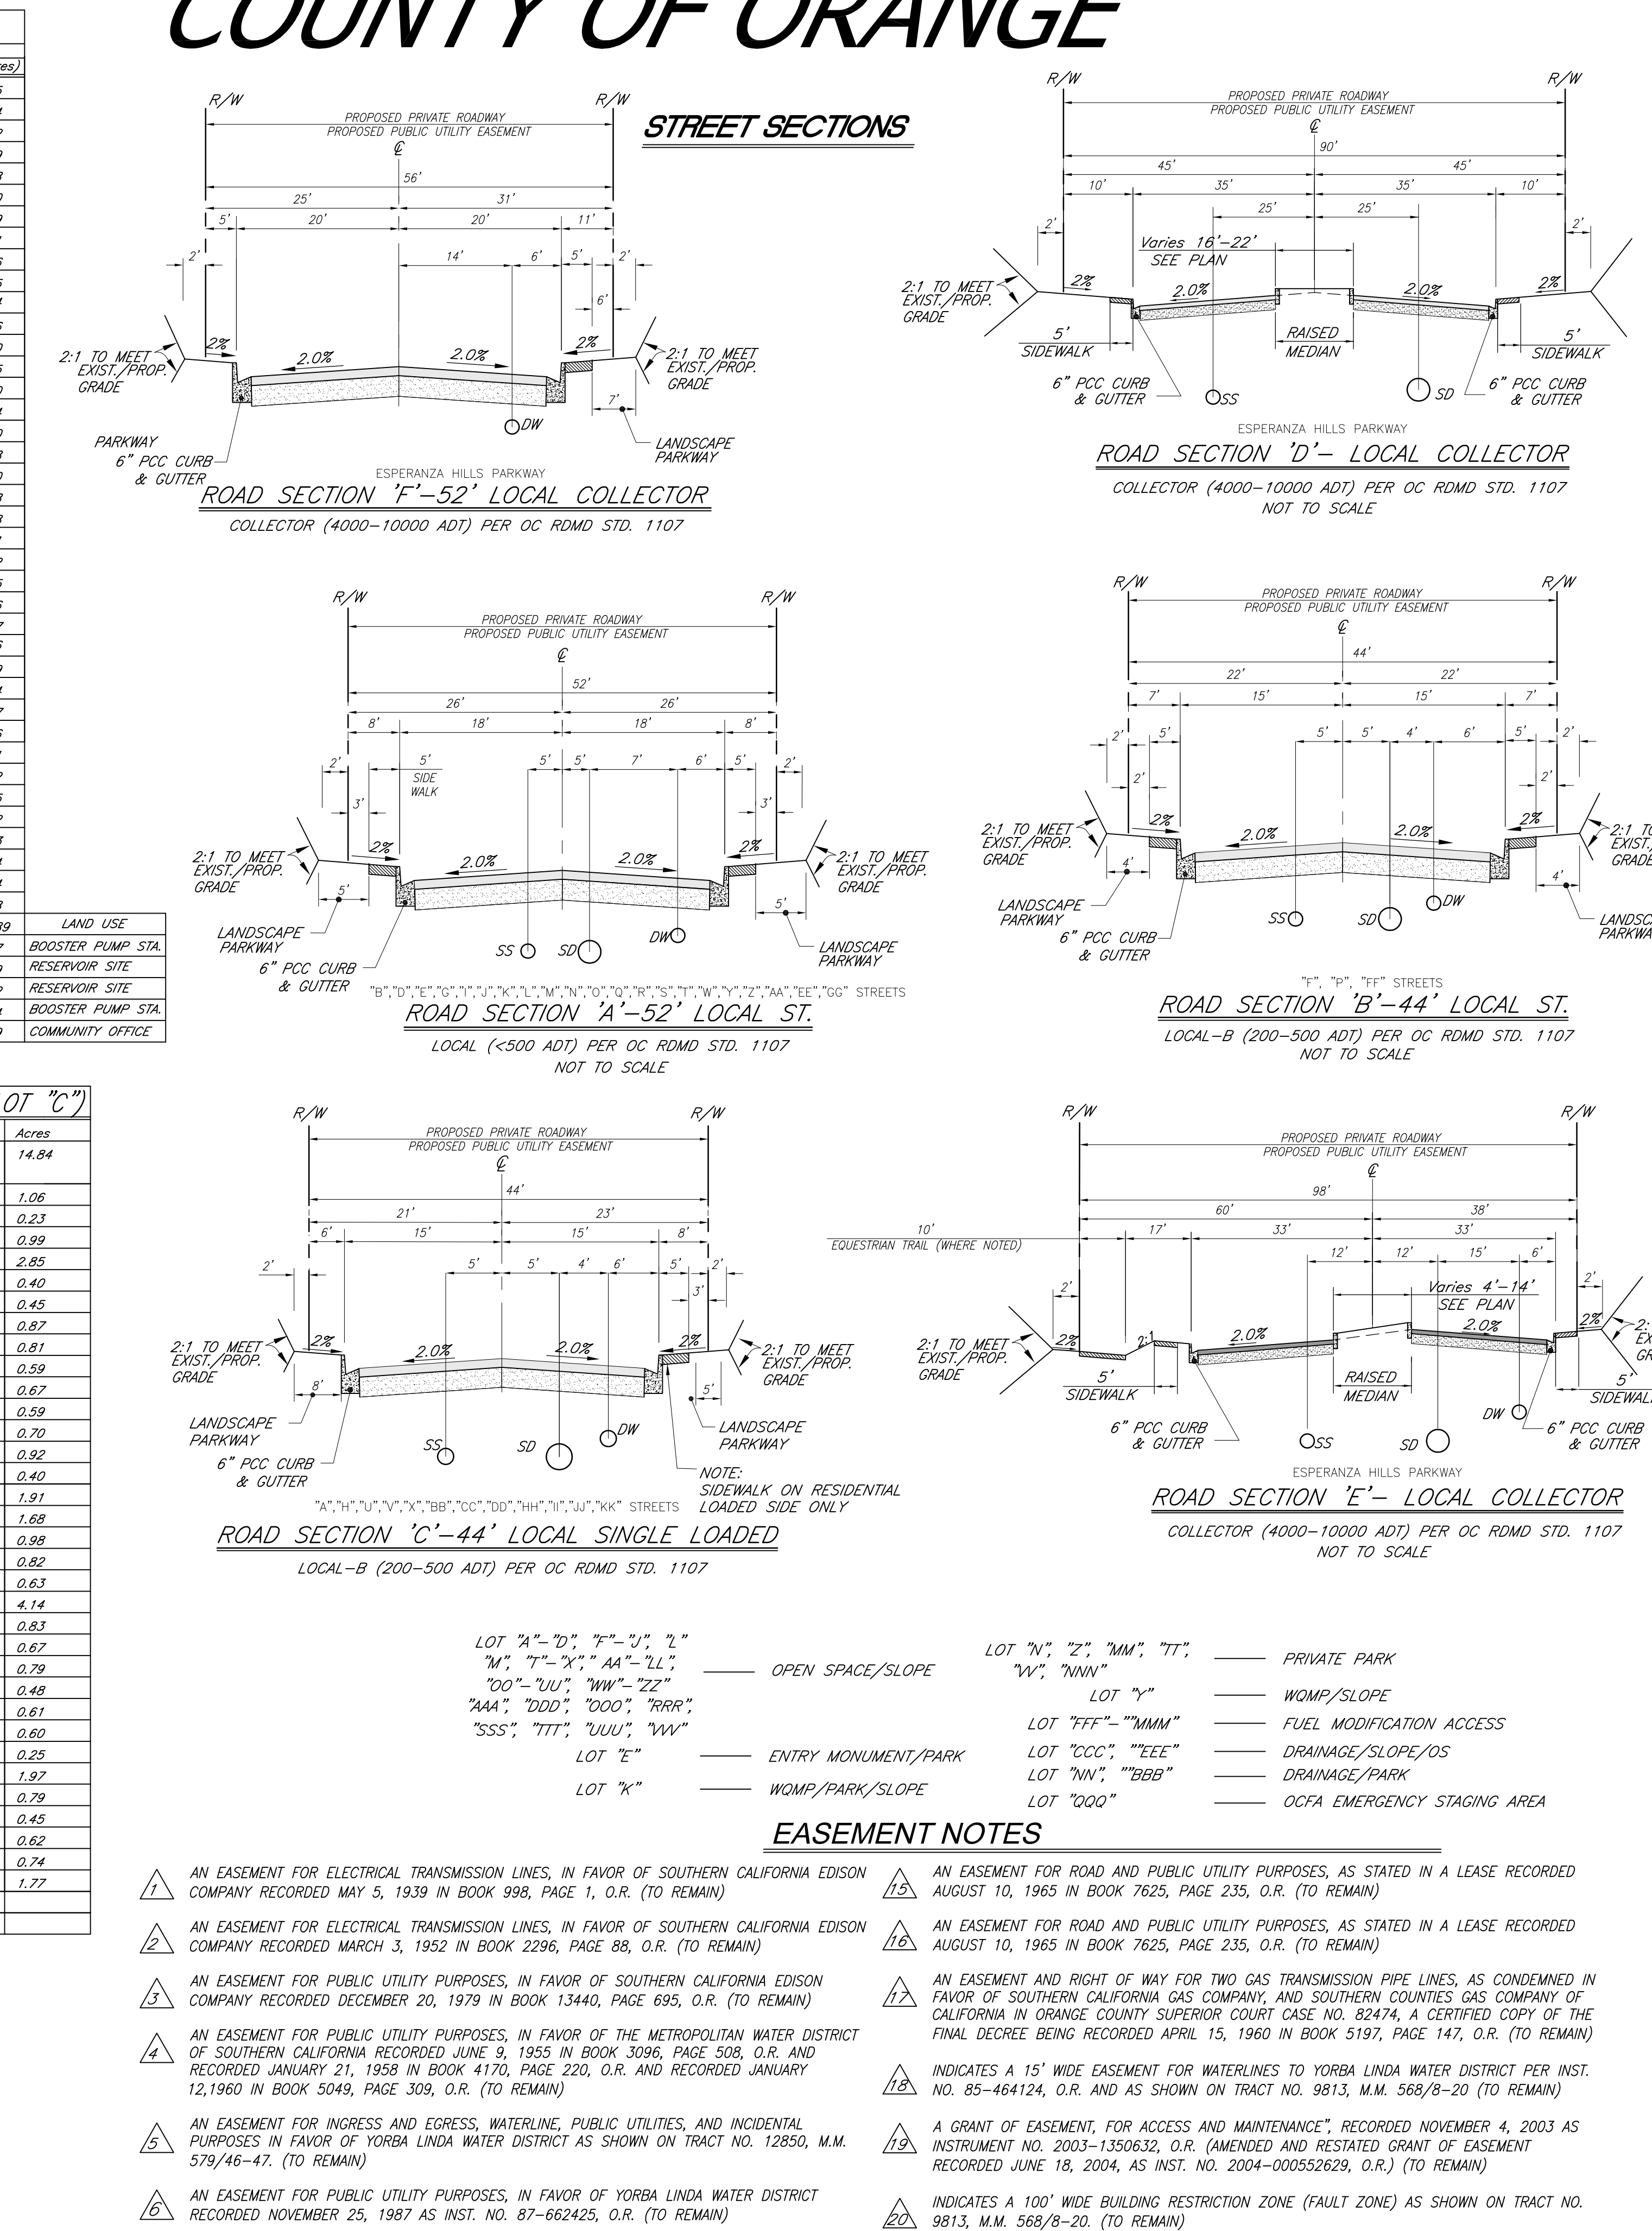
COUNTY OF ORANGE

STREET SECTIONS

R/W R/W
PROPOSED PRIVATE ROADWAY
PROPOSED PUBLIC UTILITY EASEMENT
℄
56'
25' 31'
5' 20' 20' 11'
2' 14' 6' 5' 2'
6'
2:1 TO MEET EXIST./PROP. GRADE
2% 2.0% 2.0% 2%
2:1 TO MEET EXIST./PROP. GRADE
7'
DW
PARKWAY
6" PCC CURB & GUTTER
LANDSCAPE PARKWAY
ESPERANZA HILLS PARKWAY
ROAD SECTION 'F'-52' LOCAL COLLECTOR
COLLECTOR (4000-10000 ADT) PER OC RDMD STD. 1107

R/W R/W
PROPOSED PRIVATE ROADWAY
PROPOSED PUBLIC UTILITY EASEMENT
℄
90'
45' 45'
10' 35' 35' 10'
25' 25'
2' 2'
Varies 16'-22' SEE PLAN
2:1 TO MEET EXIST./PROP. GRADE
2% 2.0% 2.0% 2%
5' SIDEWALK
RAISED MEDIAN
5' SIDEWALK
6" PCC CURB & GUTTER
SS SD
6" PCC CURB & GUTTER
ESPERANZA HILLS PARKWAY
ROAD SECTION 'D'- LOCAL COLLECTOR
COLLECTOR (4000-10000 ADT) PER OC RDMD STD. 1107
NOT TO SCALE

R/W R/W
PROPOSED PRIVATE ROADWAY
PROPOSED PUBLIC UTILITY EASEMENT
℄
52'
26' 26'
8' 18' 18' 8'
2' 5' SIDE WALK 5' 5' 7' 6' 5' 2'
3' 3'
2:1 TO MEET EXIST./PROP. GRADE
2% 2.0% 2.0% 2%
2:1 TO MEET EXIST./PROP. GRADE
5' 5'
LANDSCAPE PARKWAY
SS SD DW
LANDSCAPE PARKWAY
6" PCC CURB & GUTTER
"B","D","E","G","I","J","K","L","M","N","O","Q","R","S","T","W","Y","Z","AA","EE","GG" STREETS
ROAD SECTION 'A'-52' LOCAL ST.
LOCAL (<500 ADT) PER OC RDMD STD. 1107
NOT TO SCALE

R/W R/W
PROPOSED PRIVATE ROADWAY
PROPOSED PUBLIC UTILITY EASEMENT
℄
44'
22' 22'
7' 15' 15' 7'
2' 5' 5' 5' 4' 6' 5' 2'
2' 2'
2:1 TO MEET EXIST./PROP. GRADE
2% 2.0% 2.0% 2%
2:1 TO EXIST./ GRADE
4' 4'
LANDSCAPE PARKWAY
SS SD DW
6" PCC CURB & GUTTER
LANDSC PARKWA
"F", "P", "FF" STREETS
ROAD SECTION 'B'-44' LOCAL ST.
LOCAL-B (200-500 ADT) PER OC RDMD STD. 1107
NOT TO SCALE

R/W R/W
PROPOSED PRIVATE ROADWAY
PROPOSED PUBLIC UTILITY EASEMENT
℄
44'
21' 23'
6' 15' 15' 8'
2' 5' 5' 4' 6' 5' 2'
3'
2:1 TO MEET EXIST./PROP. GRADE
2% 2.0% 2.0% 2%
2:1 TO MEET EXIST./PROP. GRADE
8' 5'
LANDSCAPE PARKWAY
SS SD DW
LANDSCAPE PARKWAY
6" PCC CURB & GUTTER
NOTE: SIDEWALK ON RESIDENTIAL LOADED SIDE ONLY
"A","H","U","V","X","BB","CC","DD","HH","II","JJ","KK" STREETS
ROAD SECTION 'C'-44' LOCAL SINGLE LOADED
LOCAL-B (200-500 ADT) PER OC RDMD STD. 1107

R/W R/W
PROPOSED PRIVATE ROADWAY
PROPOSED PUBLIC UTILITY EASEMENT
℄
98'
60' 38'
10' EQUESTRIAN TRAIL (WHERE NOTED)
17' 33' 33'
12' 12' 15' 6'
2' 2'
Varies 4'-14' SEE PLAN
2:1 TO MEET EXIST./PROP. GRADE
2% 2:1 2.0% 2.0% 2%
2: EX GR
5' SIDEWALK
RAISED MEDIAN
5' SIDEWAL
6" PCC CURB & GUTTER
SS SD DW
6" PCC CURB & GUTTER
ESPERANZA HILLS PARKWAY
ROAD SECTION 'E'- LOCAL COLLECTOR
COLLECTOR (4000-10000 ADT) PER OC RDMD STD. 1107
NOT TO SCALE

| LAND USE |
|---|
| BOOSTER PUMP STA. |
| RESERVOIR SITE |
| RESERVOIR SITE |
| BOOSTER PUMP STA. |
| COMMUNITY OFFICE |

OT "C")
| Acres |
|---|
| 14.84 |
| 1.06 |
| 0.23 |
| 0.99 |
| 2.85 |
| 0.40 |
| 0.45 |
| 0.87 |
| 0.81 |
| 0.59 |
| 0.67 |
| 0.59 |
| 0.70 |
| 0.92 |
| 0.40 |
| 1.91 |
| 1.68 |
| 0.98 |
| 0.82 |
| 0.63 |
| 4.14 |
| 0.83 |
| 0.67 |
| 0.79 |
| 0.48 |
| 0.61 |
| 0.60 |
| 0.25 |
| 1.97 |
| 0.79 |
| 0.45 |
| 0.62 |
| 0.74 |
| 1.77 |

LOT "A"-"D", "F"-"J", "L" "M", "T"-"X"," AA"-"LL", "OO"-"UU", "WW"-"ZZ" "AAA", "DDD", "OOO", "RRR", "SSS", "TTT", "UUU", "VVV" —— OPEN SPACE/SLOPE
LOT "E" —— ENTRY MONUMENT/PARK
LOT "K" —— WQMP/PARK/SLOPE
LOT "N", "Z", "MM", "TT", "VV", "NNN" —— PRIVATE PARK
LOT "Y" —— WQMP/SLOPE
LOT "FFF"-""MMM" —— FUEL MODIFICATION ACCESS
LOT "CCC", ""EEE" —— DRAINAGE/SLOPE/OS
LOT "NN", ""BBB" —— DRAINAGE/PARK
LOT "QQQ" —— OCFA EMERGENCY STAGING AREA

EASEMENT NOTES

1 AN EASEMENT FOR ELECTRICAL TRANSMISSION LINES, IN FAVOR OF SOUTHERN CALIFORNIA EDISON COMPANY RECORDED MAY 5, 1939 IN BOOK 998, PAGE 1, O.R. (TO REMAIN)

2 AN EASEMENT FOR ELECTRICAL TRANSMISSION LINES, IN FAVOR OF SOUTHERN CALIFORNIA EDISON COMPANY RECORDED MARCH 3, 1952 IN BOOK 2296, PAGE 88, O.R. (TO REMAIN)

3 AN EASEMENT FOR PUBLIC UTILITY PURPOSES, IN FAVOR OF SOUTHERN CALIFORNIA EDISON COMPANY RECORDED DECEMBER 20, 1979 IN BOOK 13440, PAGE 695, O.R. (TO REMAIN)

4 AN EASEMENT FOR PUBLIC UTILITY PURPOSES, IN FAVOR OF THE METROPOLITAN WATER DISTRICT OF SOUTHERN CALIFORNIA RECORDED JUNE 9, 1955 IN BOOK 3096, PAGE 508, O.R. AND RECORDED JANUARY 21, 1958 IN BOOK 4170, PAGE 220, O.R. AND RECORDED JANUARY 12,1960 IN BOOK 5049, PAGE 309, O.R. (TO REMAIN)

5 AN EASEMENT FOR INGRESS AND EGRESS, WATERLINE, PUBLIC UTILITIES, AND INCIDENTAL PURPOSES IN FAVOR OF YORBA LINDA WATER DISTRICT AS SHOWN ON TRACT NO. 12850, M.M. 579/46-47. (TO REMAIN)

6 AN EASEMENT FOR PUBLIC UTILITY PURPOSES, IN FAVOR OF YORBA LINDA WATER DISTRICT RECORDED NOVEMBER 25, 1987 AS INST. NO. 87-662425, O.R. (TO REMAIN)

15 AN EASEMENT FOR ROAD AND PUBLIC UTILITY PURPOSES, AS STATED IN A LEASE RECORDED AUGUST 10, 1965 IN BOOK 7625, PAGE 235, O.R. (TO REMAIN)

16 AN EASEMENT FOR ROAD AND PUBLIC UTILITY PURPOSES, AS STATED IN A LEASE RECORDED AUGUST 10, 1965 IN BOOK 7625, PAGE 235, O.R. (TO REMAIN)

17 AN EASEMENT AND RIGHT OF WAY FOR TWO GAS TRANSMISSION PIPE LINES, AS CONDEMNED IN FAVOR OF SOUTHERN CALIFORNIA GAS COMPANY, AND SOUTHERN COUNTIES GAS COMPANY OF CALIFORNIA IN ORANGE COUNTY SUPERIOR COURT CASE NO. 82474, A CERTIFIED COPY OF THE FINAL DECREE BEING RECORDED APRIL 15, 1960 IN BOOK 5197, PAGE 147, O.R. (TO REMAIN)

18 INDICATES A 15' WIDE EASEMENT FOR WATERLINES TO YORBA LINDA WATER DISTRICT PER INST. NO. 85-464124, O.R. AND AS SHOWN ON TRACT NO. 9813, M.M. 568/8-20 (TO REMAIN)

19 A GRANT OF EASEMENT, FOR ACCESS AND MAINTENANCE", RECORDED NOVEMBER 4, 2003 AS INSTRUMENT NO. 2003-1350632, O.R. (AMENDED AND RESTATED GRANT OF EASEMENT RECORDED JUNE 18, 2004, AS INST. NO. 2004-000552629, O.R.) (TO REMAIN)

20 INDICATES A 100' WIDE BUILDING RESTRICTION ZONE (FAULT ZONE) AS SHOWN ON TRACT NO. 9813, M.M. 568/8-20. (TO REMAIN)